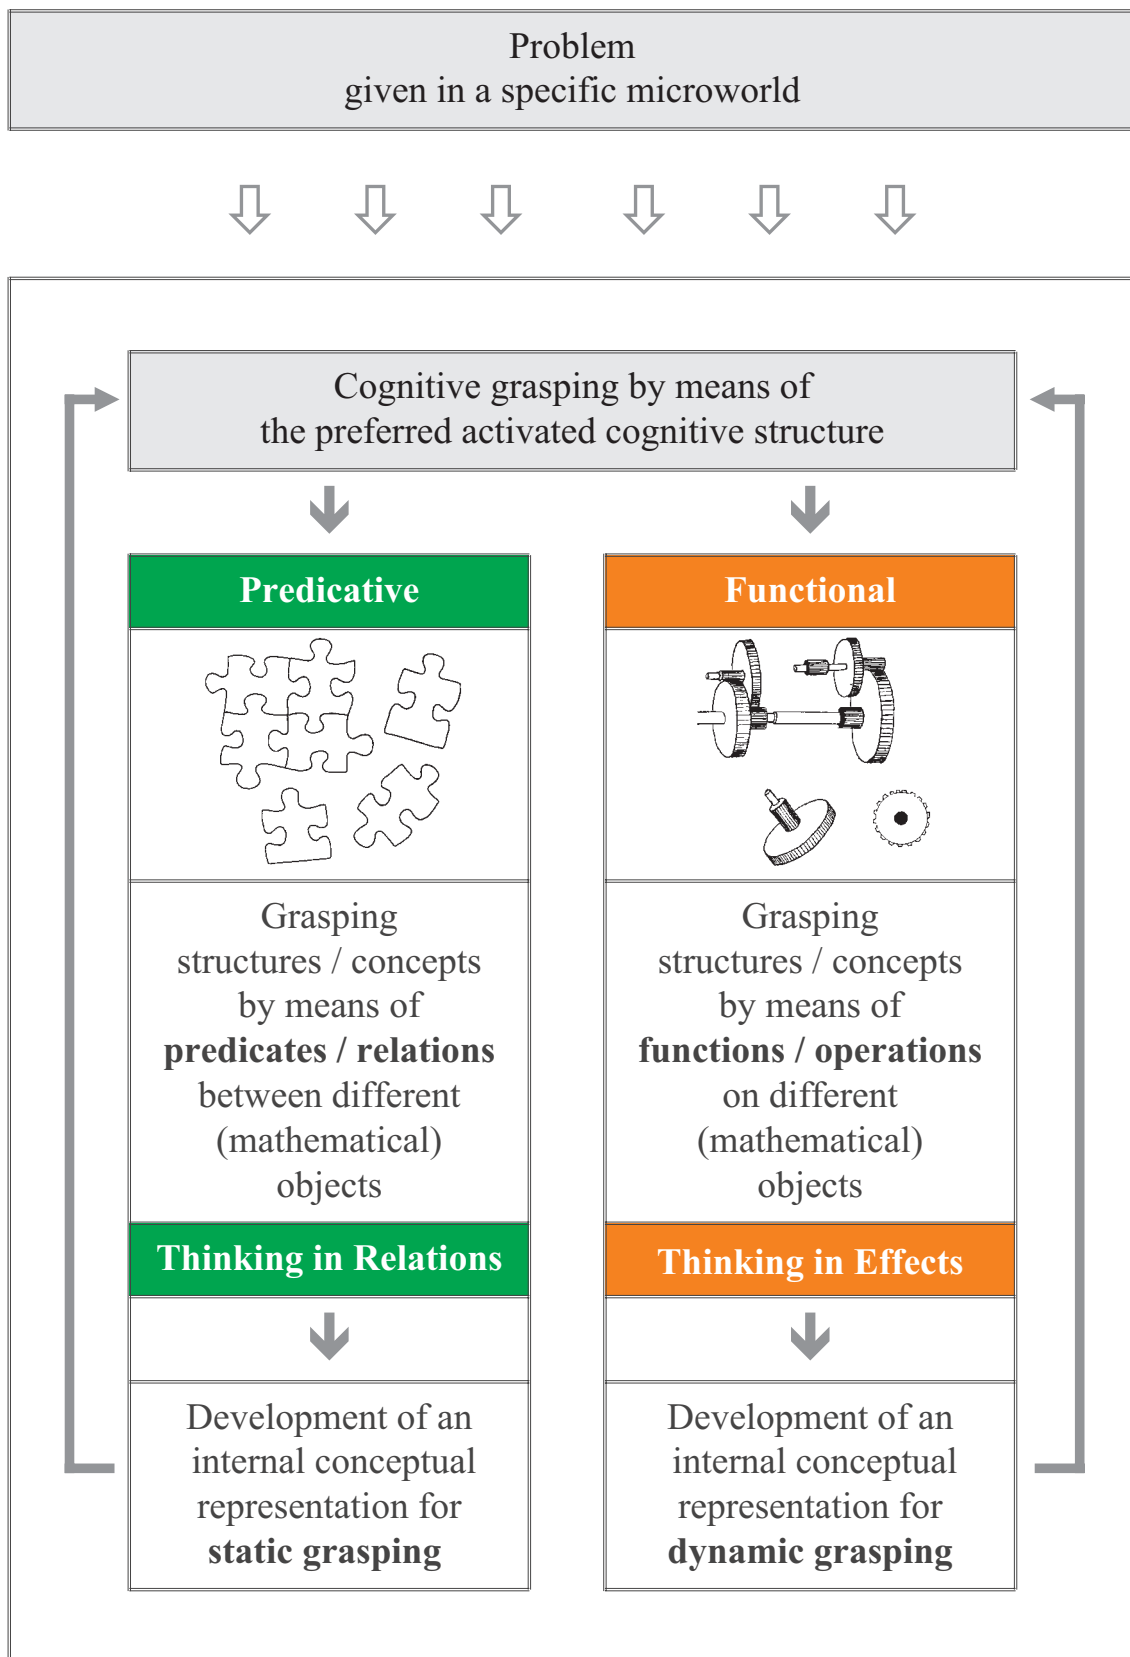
Problem
given in a specific microworld

Cognitive grasping by means of
the preferred activated cognitive structure

Predicative

Grasping structures / concepts by means of **predicates / relations** between different (mathematical) objects

Thinking in Relations

Development of an internal conceptual representation for **static grasping**

Functional

Grasping structures / concepts by means of **functions / operations** on different (mathematical) objects

Thinking in Effects

Development of an internal conceptual representation for **dynamic grasping**